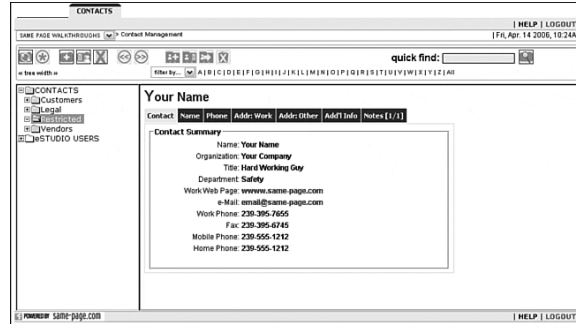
CONTACTS

| HELP | LOGOUT

SAME PAGE WALKTHROUGHS > Contact Management

| Fri, Apr. 14 2006, 10:24A

quick find:

« tree width »

filter by... | A | B | C | D | E | F | G | H | I | J | K | L | M | N | O | P | Q | R | S | T | U | V | W | X | Y | Z | All

CONTACTS
Customers
Legal
Restricted
Vendors
eSTUDIO USERS

Your Name

Contact | Name | Phone | Addr: Work | Addr: Other | Add'l Info | Notes [1/1]

Contact Summary

Name: Your Name
Organization: Your Company
Title: Hard Working Guy
Department: Safety
Work Web Page: wwww.same-page.com
e-Mail: email@same-page.com
Work Phone: 239-395-7655
Fax: 239-395-6745
Mobile Phone: 239-555-1212
Home Phone: 239-555-1212

POWERED BY same-page.com

| HELP | LOGOUT